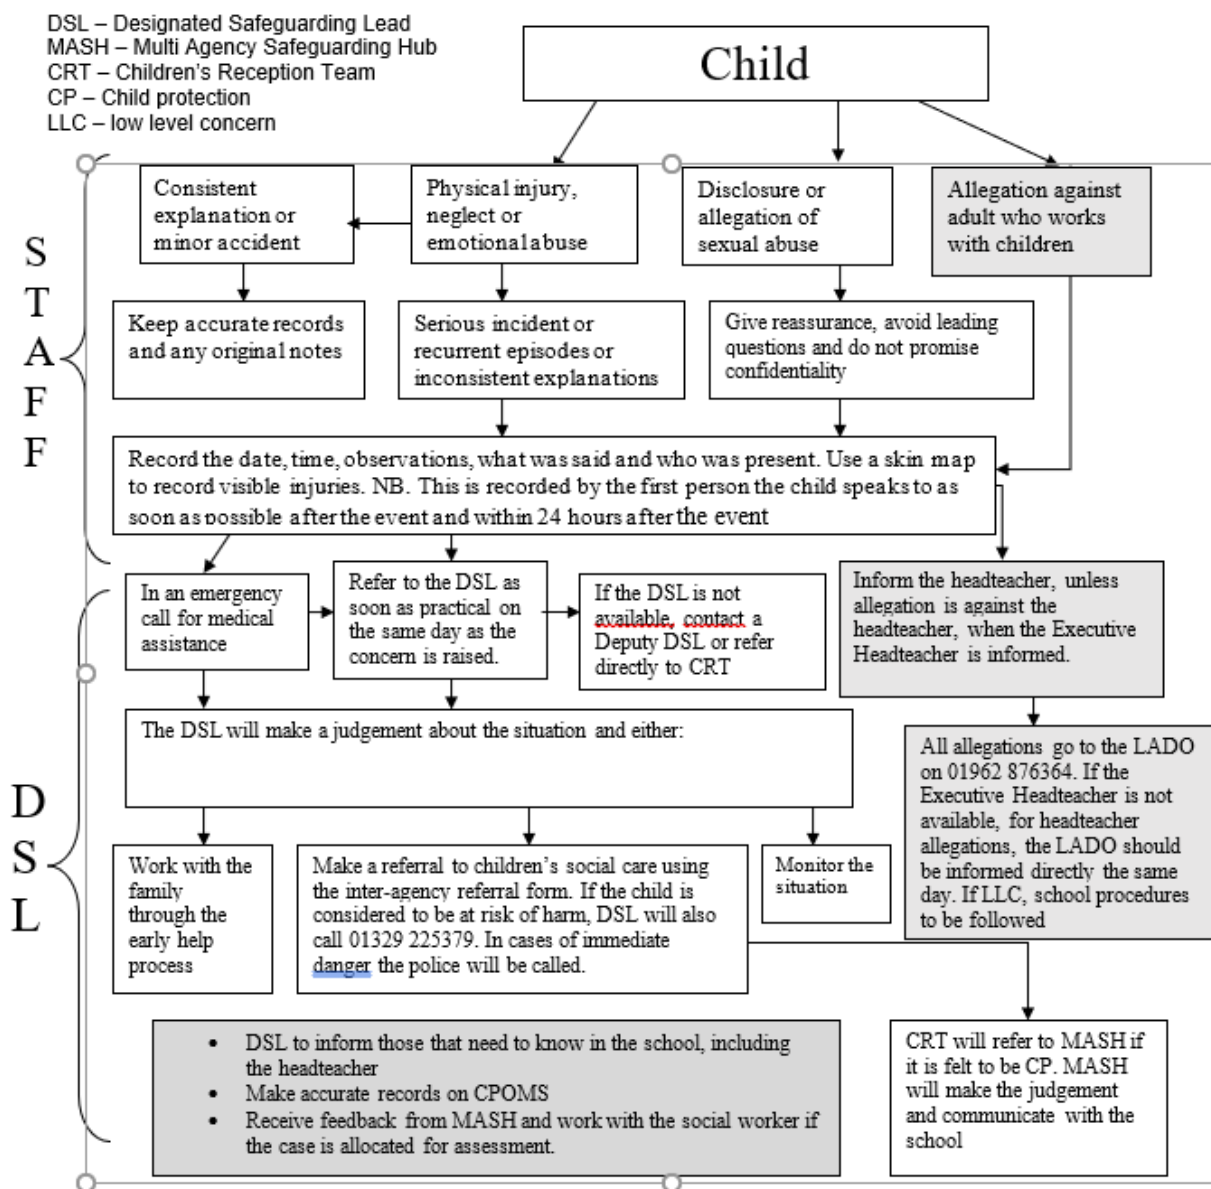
DSL – Designated Safeguarding Lead
MASH – Multi Agency Safeguarding Hub
CRT – Children's Reception Team
CP – Child protection
LLC – low level concern

Child

STAFF

Consistent explanation or minor accident

Physical injury, neglect or emotional abuse

Disclosure or allegation of sexual abuse

Allegation against adult who works with children

Keep accurate records and any original notes

Serious incident or recurrent episodes or inconsistent explanations

Give reassurance, avoid leading questions and do not promise confidentiality

Record the date, time, observations, what was said and who was present. Use a skin map to record visible injuries. NB. This is recorded by the first person the child speaks to as soon as possible after the event and within 24 hours after the event

DSL

In an emergency call for medical assistance

Refer to the DSL as soon as practical on the same day as the concern is raised.

If the DSL is not available, contact a Deputy DSL or refer directly to CRT

Inform the headteacher, unless allegation is against the headteacher, when the Executive Headteacher is informed.

The DSL will make a judgement about the situation and either:

All allegations go to the LADO on 01962 876364. If the Executive Headteacher is not available, for headteacher allegations, the LADO should be informed directly the same day. If LLC, school procedures to be followed

Work with the family through the early help process

Make a referral to children's social care using the inter-agency referral form. If the child is considered to be at risk of harm, DSL will also call 01329 225379. In cases of immediate danger the police will be called.

Monitor the situation

• DSL to inform those that need to know in the school, including the headteacher
• Make accurate records on CPOMS
• Receive feedback from MASH and work with the social worker if the case is allocated for assessment.

CRT will refer to MASH if it is felt to be CP. MASH will make the judgement and communicate with the school